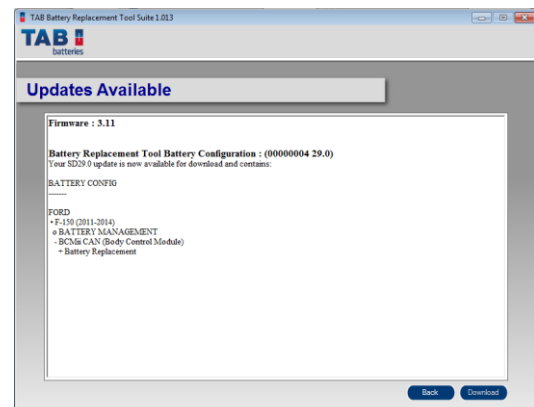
TAB Battery Replacement Tool Suite 1.013

TAB
batteries

Updates Available

Firmware : 3.11

Battery Replacement Tool Battery Configuration : (00000004 29.0)
Your SD29.0 update is now available for download and contains:

BATTERY CONFIG
------

FORD
• F-150 (2011-2014)
o BATTERY MANAGEMENT
- BCMii CAN (Body Control Module)
+ Battery Replacement

Back
Download